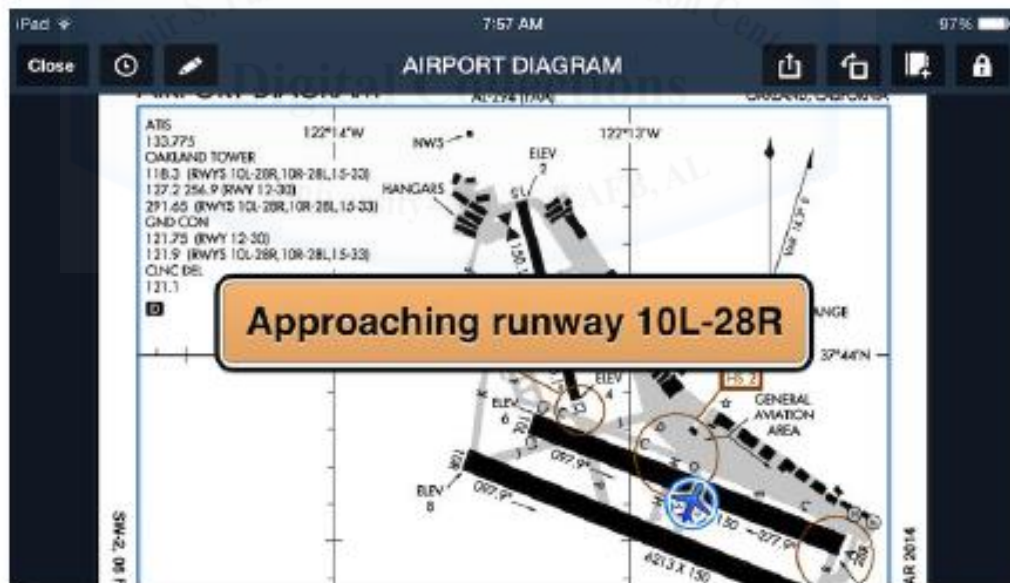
iPad
7:57 AM
97%
Close
AIRPORT DIAGRAM
AIRPORT DIAGRAM
AL-294 (FAA)
OAKLAND, CALIFORNIA
ATIS
133.775
OAKLAND TOWER
118.3 (RWYS 10L-28R, 10R-28L, 15-33)
127.2 256.9 (RWY 12-30)
291.65 (RWYS 10L-28R, 10R-28L, 15-33)
GND CON
121.75 (RWY 12-30)
121.9 (RWYS 10L-28R, 10R-28L, 15-33)
CLNC DEL
121.1
122°14'W
NWS
122°13'W
ELEV
2
HANGARS
Approaching runway 10L-28R
ANGE
37°44'N
HS 2
ELEV
4
ELEV
6
GENERAL
AVIATION
AREA
ELEV
8
097.9°
097.9°
150
277.9°
4213 X 150
SW-2, 06 JUL
AR 2014